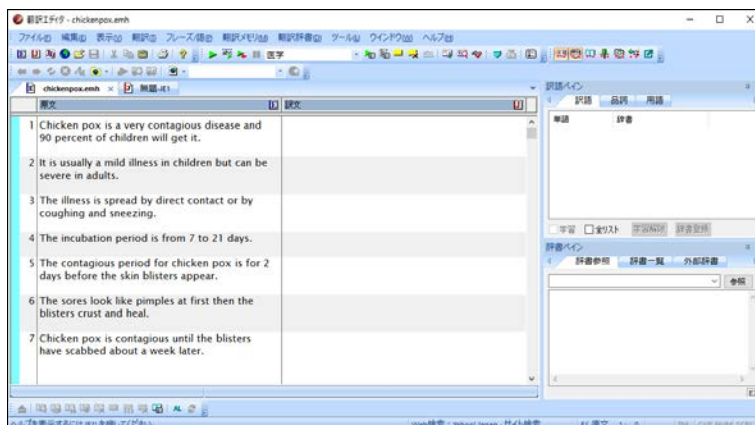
翻訳エディタ - chickenpox.emh

ファイル(F) 編集(E) 表示(V) 翻訳(T) フレーズ優先 翻訳メモリ(M) 翻訳辞書(D) ツール(U) ウインドウ(W) ヘルプ(H)

医学

chickenpox.emh × 無題-訳1

原文

訳文

1 Chicken pox is a very contagious disease and 90 percent of children will get it.

2 It is usually a mild illness in children but can be severe in adults.

3 The illness is spread by direct contact or by coughing and sneezing.

4 The incubation period is from 7 to 21 days.

5 The contagious period for chicken pox is for 2 days before the skin blisters appear.

6 The sores look like pimples at first then the blisters crust and heal.

7 Chicken pox is contagious until the blisters have scabbed about a week later.

訳語ペイン

訳語 品詞 用語

単語 辞書

辞書ペイン

辞書参照 辞書一覧 外部辞書

参照

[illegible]

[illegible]